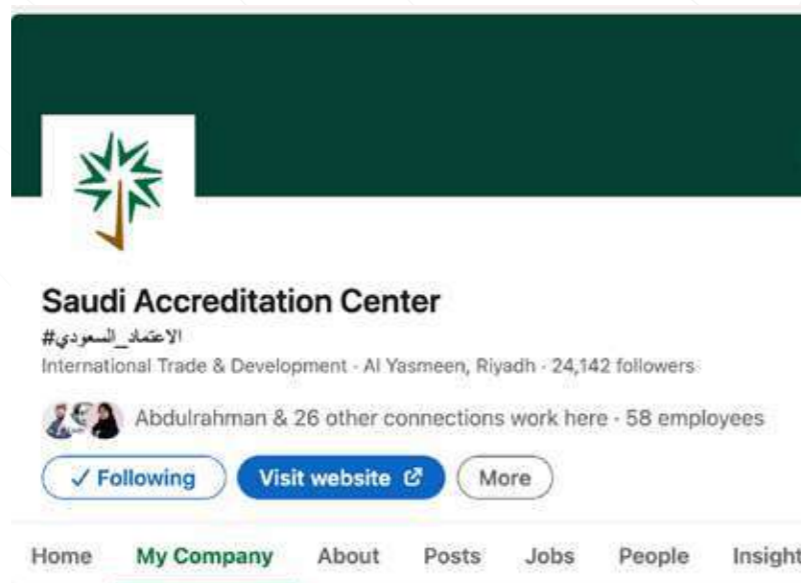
Saudi Accreditation Center

#الاعتماد_السعودي

International Trade & Development · Al Yasmeen, Riyadh · 24,142 followers

Abdulrahman & 26 other connections work here · 58 employees

✓ Following

Visit website

More

Home

My Company

About

Posts

Jobs

People

Insight